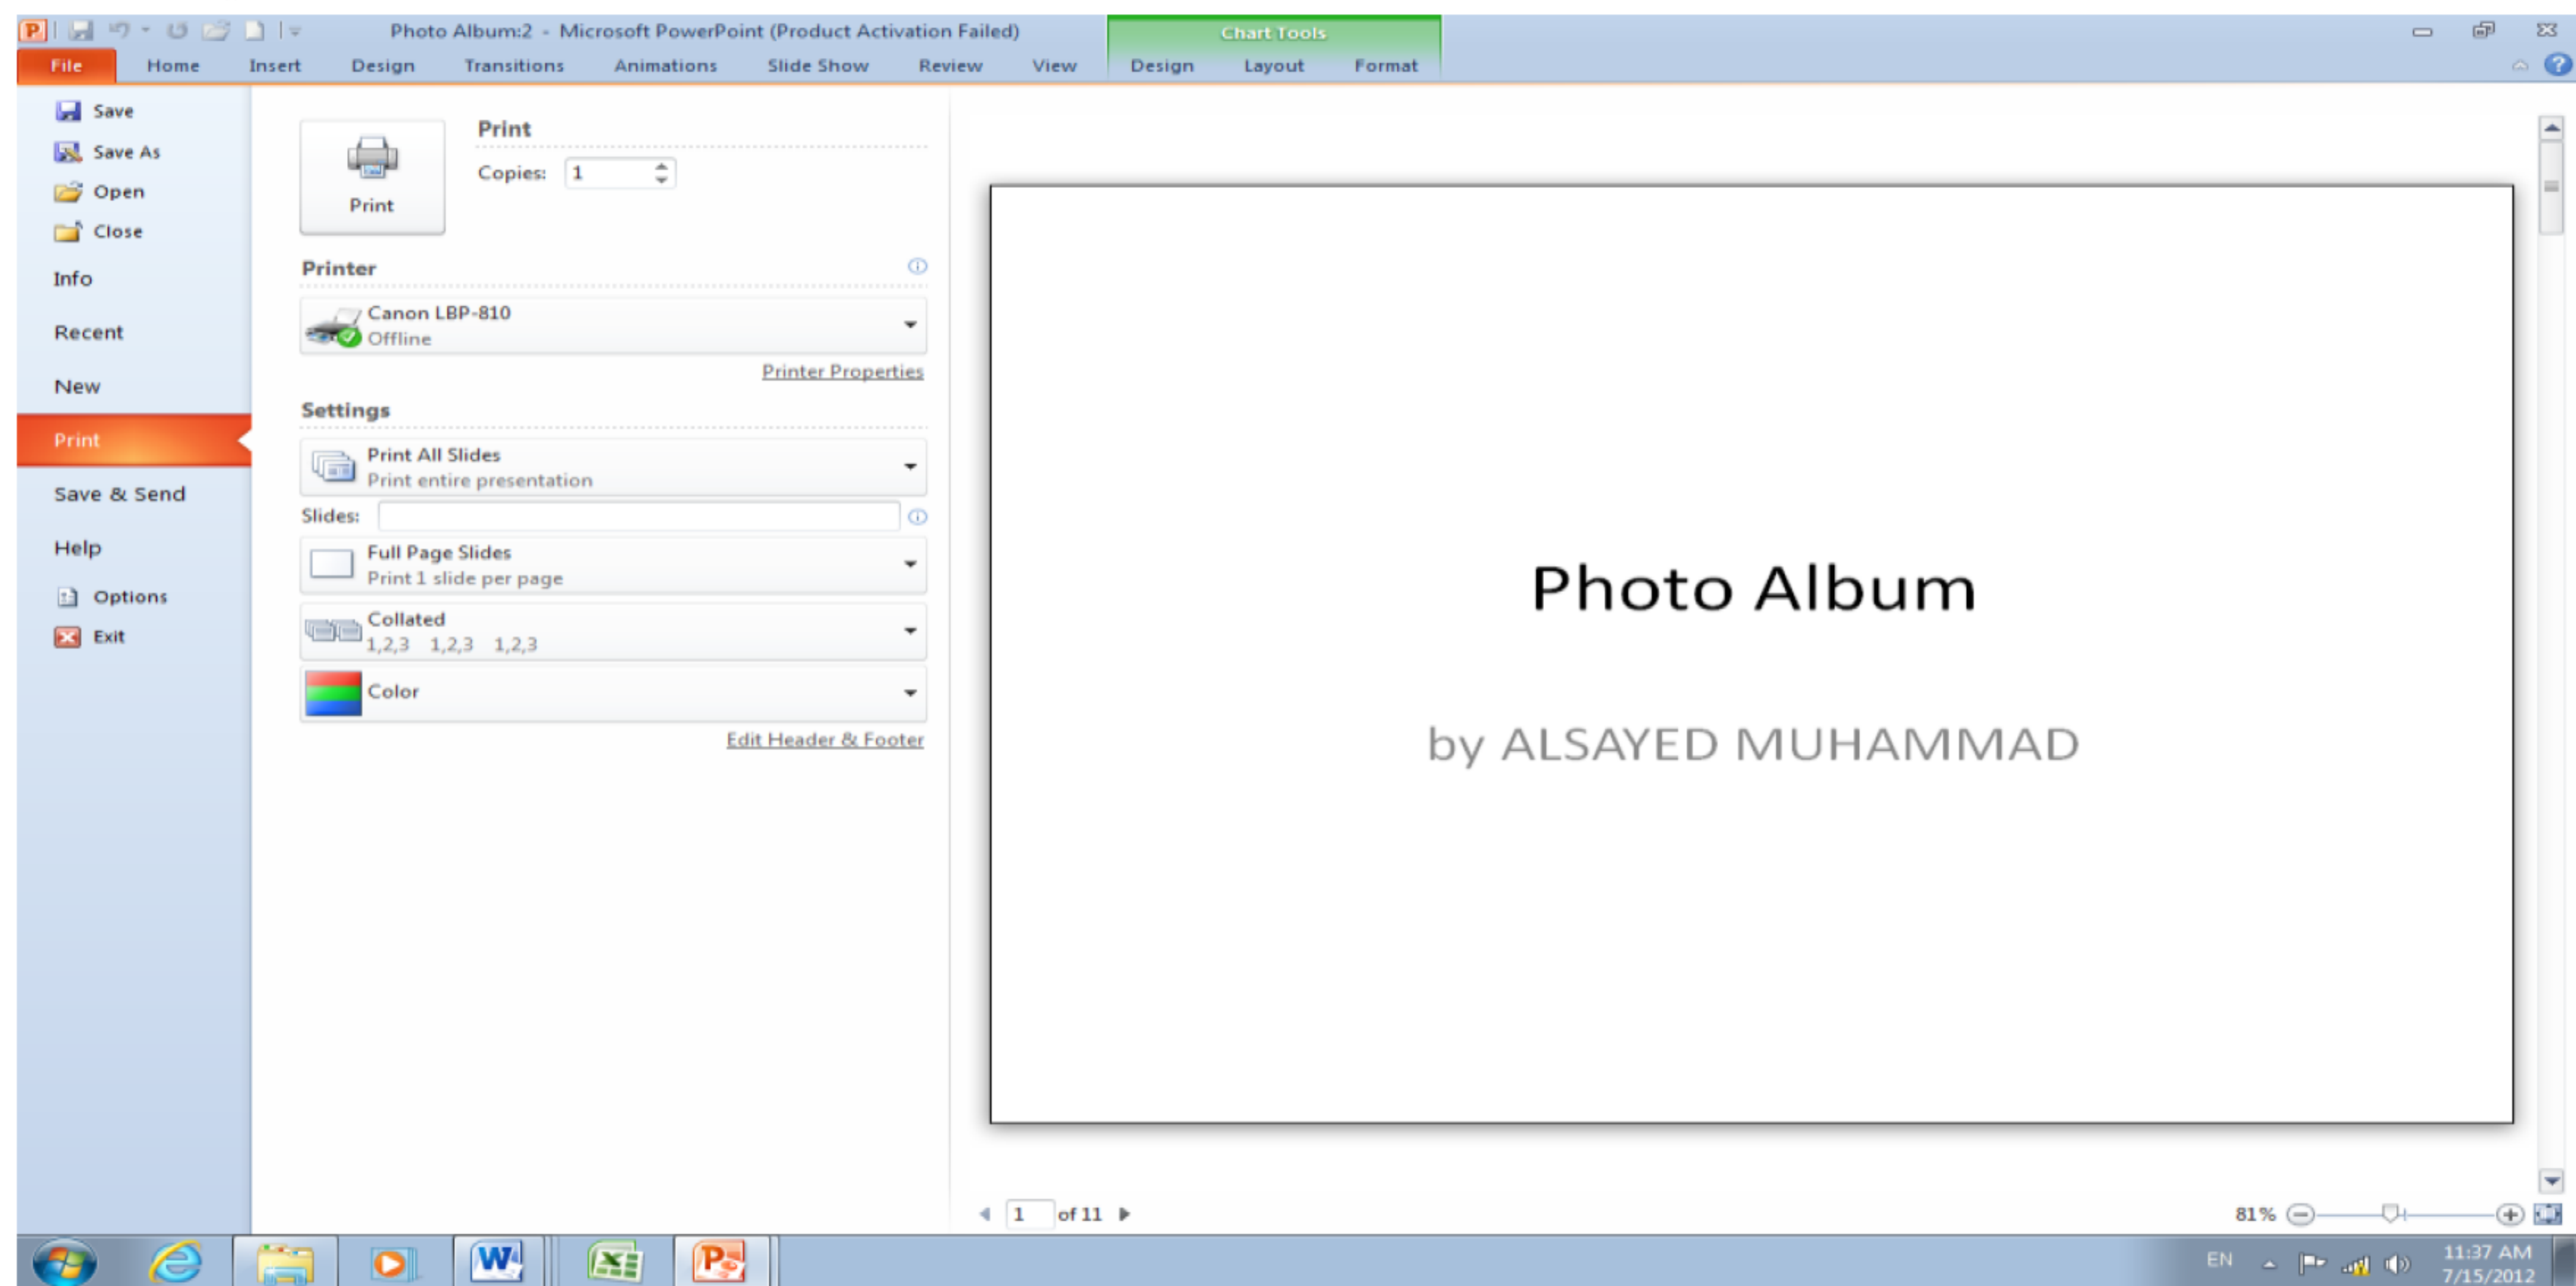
Photo Album:2 - Microsoft PowerPoint (Product Activation Failed)

Chart Tools

File Home Insert Design Transitions Animations Slide Show Review View Design Layout Format

Save
Save As
Open
Close
Info
Recent
New
Print
Save & Send
Help
Options
Exit

Print

Print

Copies: 1

Printer

Canon LBP-810
Offline

Printer Properties

Settings

Print All Slides
Print entire presentation

Slides:

Full Page Slides
Print 1 slide per page

Collated
1,2,3 1,2,3 1,2,3

Color

Edit Header & Footer

Photo Album

by ALSAYED MUHAMMAD

1 of 11

81%

EN

11:37 AM
7/15/2012